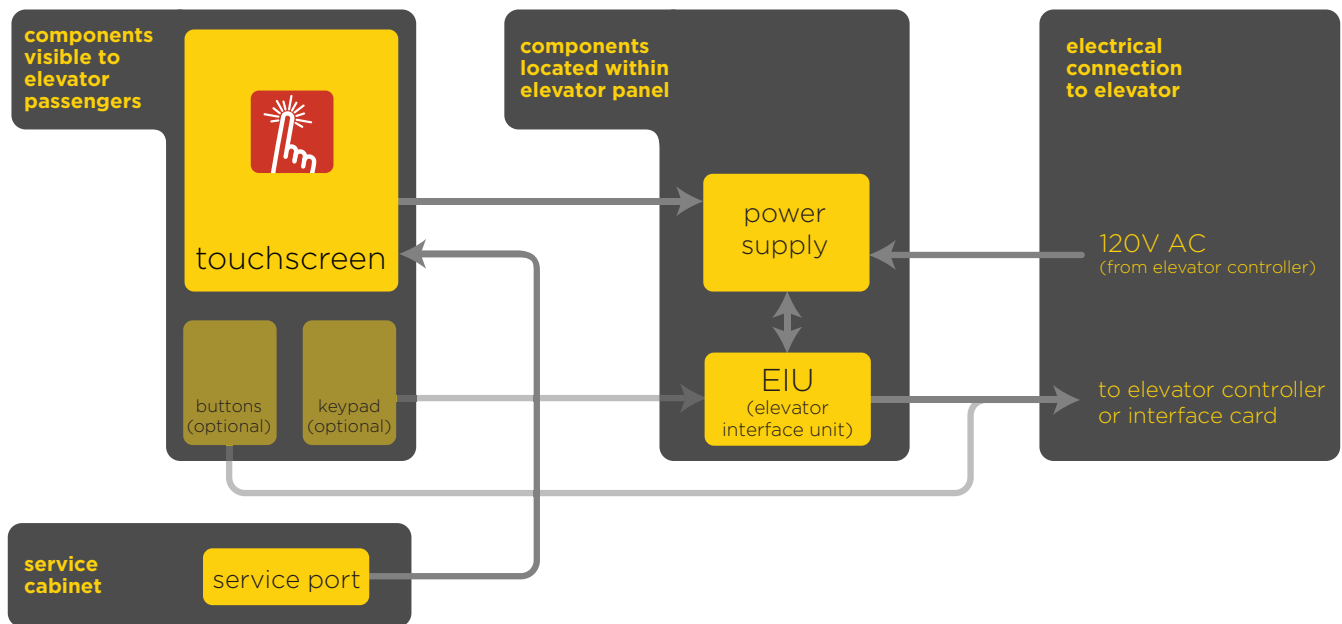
components visible to elevator passengers

touchscreen

buttons (optional)

keypad (optional)

components located within elevator panel

power supply

EIU (elevator interface unit)

electrical connection to elevator

120V AC (from elevator controller)

to elevator controller or interface card

service cabinet

service port